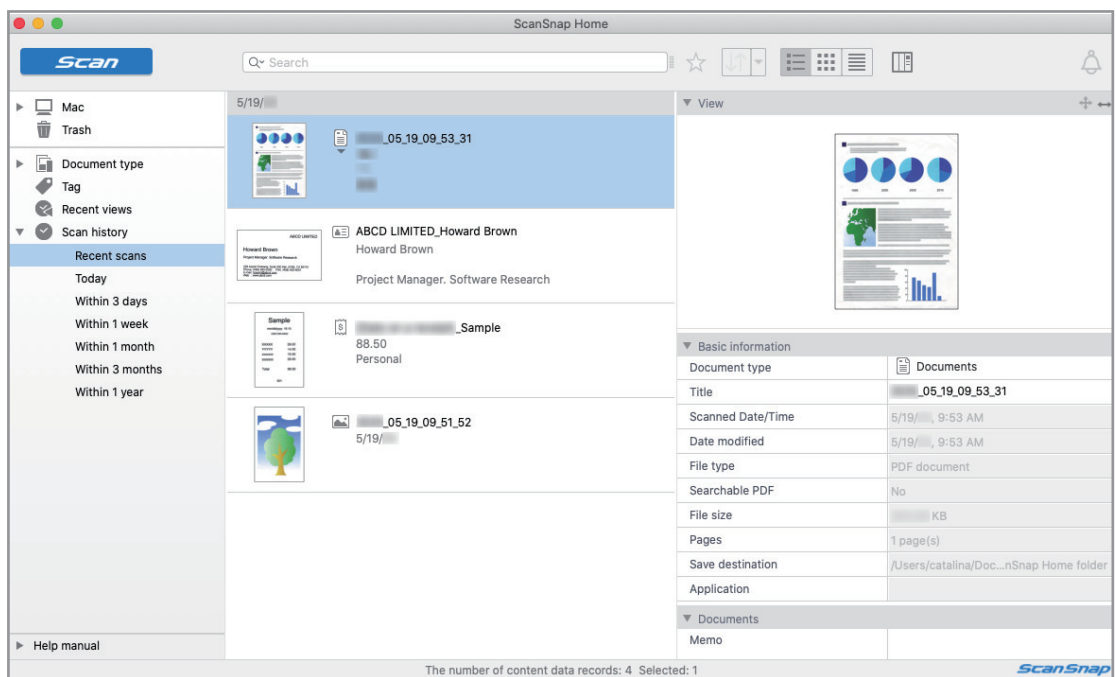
ScanSnap Home

Scan

Search

Mac
Trash
Document type
Tag
Recent views
Scan history
Recent scans
Today
Within 3 days
Within 1 week
Within 1 month
Within 3 months
Within 1 year

Help manual

5/19/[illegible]

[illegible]_05_19_09_53_31

ABCD LIMITED_Howard Brown
Howard Brown
Project Manager. Software Research

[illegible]_Sample
88.50
Personal

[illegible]_05_19_09_51_52
5/19/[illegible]

View

Basic information

| Document type | Documents |
|---|---|
| Title | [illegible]_05_19_09_53_31 |
| Scanned Date/Time | 5/19/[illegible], 9:53 AM |
| Date modified | 5/19/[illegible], 9:53 AM |
| File type | PDF document |
| Searchable PDF | No |
| File size | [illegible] KB |
| Pages | 1 page(s) |
| Save destination | /Users/catalina/Doc...nSnap Home folder |
| Application | |

Documents

| Memo | |
|---|---|

The number of content data records: 4 Selected: 1

ScanSnap